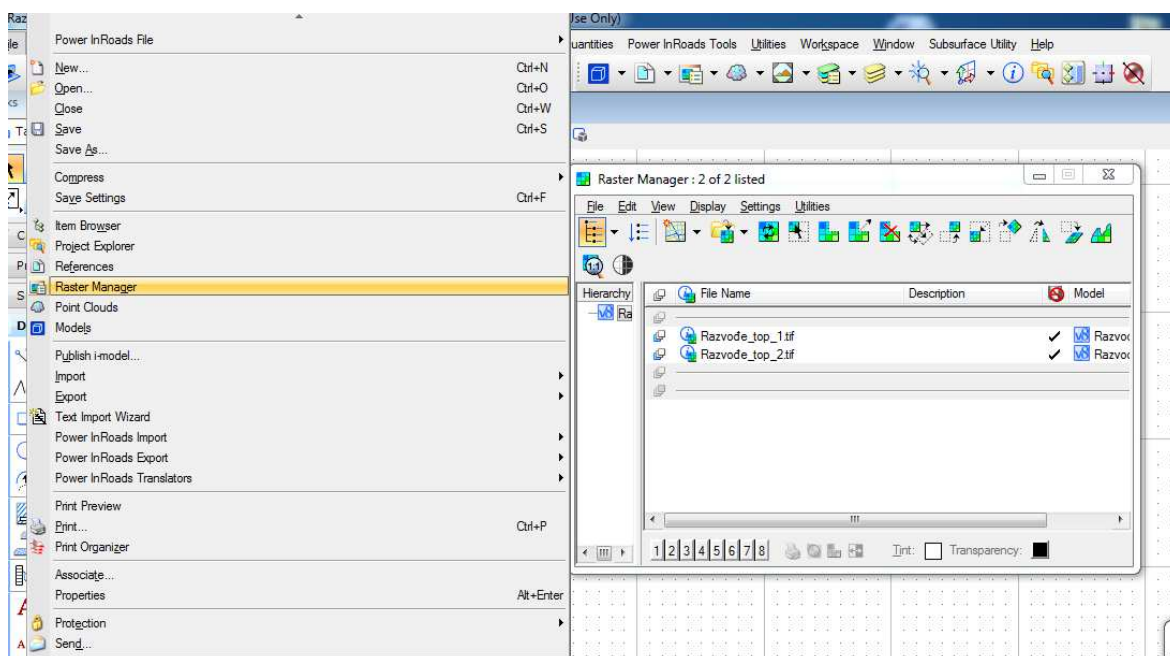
Raz
ile
Power InRoads File
New... Ctrl+N
Open... Ctrl+O
Close Ctrl+W
Save Ctrl+S
Save As...
Compress
Save Settings Ctrl+F
Item Browser
Project Explorer
References
Raster Manager
Point Clouds
Models
Publish i-model...
Import
Export
Text Import Wizard
Power InRoads Import
Power InRoads Export
Power InRoads Translators
Print Preview
Print... Ctrl+P
Print Organizer
Associate...
Properties Alt+Enter
Protection
Send...

Jse Only)
uantities Power InRoads Tools Utilities Workspace Window Subsurface Utility Help

Raster Manager : 2 of 2 listed
File Edit View Display Settings Utilities
Hierarchy
Ra

| File Name | Description | Model |
|---|---|---|
| Razvođe_top_1.tif | | ✓ Razvo( |
| Razvođe_top_2.tif | | ✓ Razvo( |

1 2 3 4 5 6 7 8 Tint: Transparency: